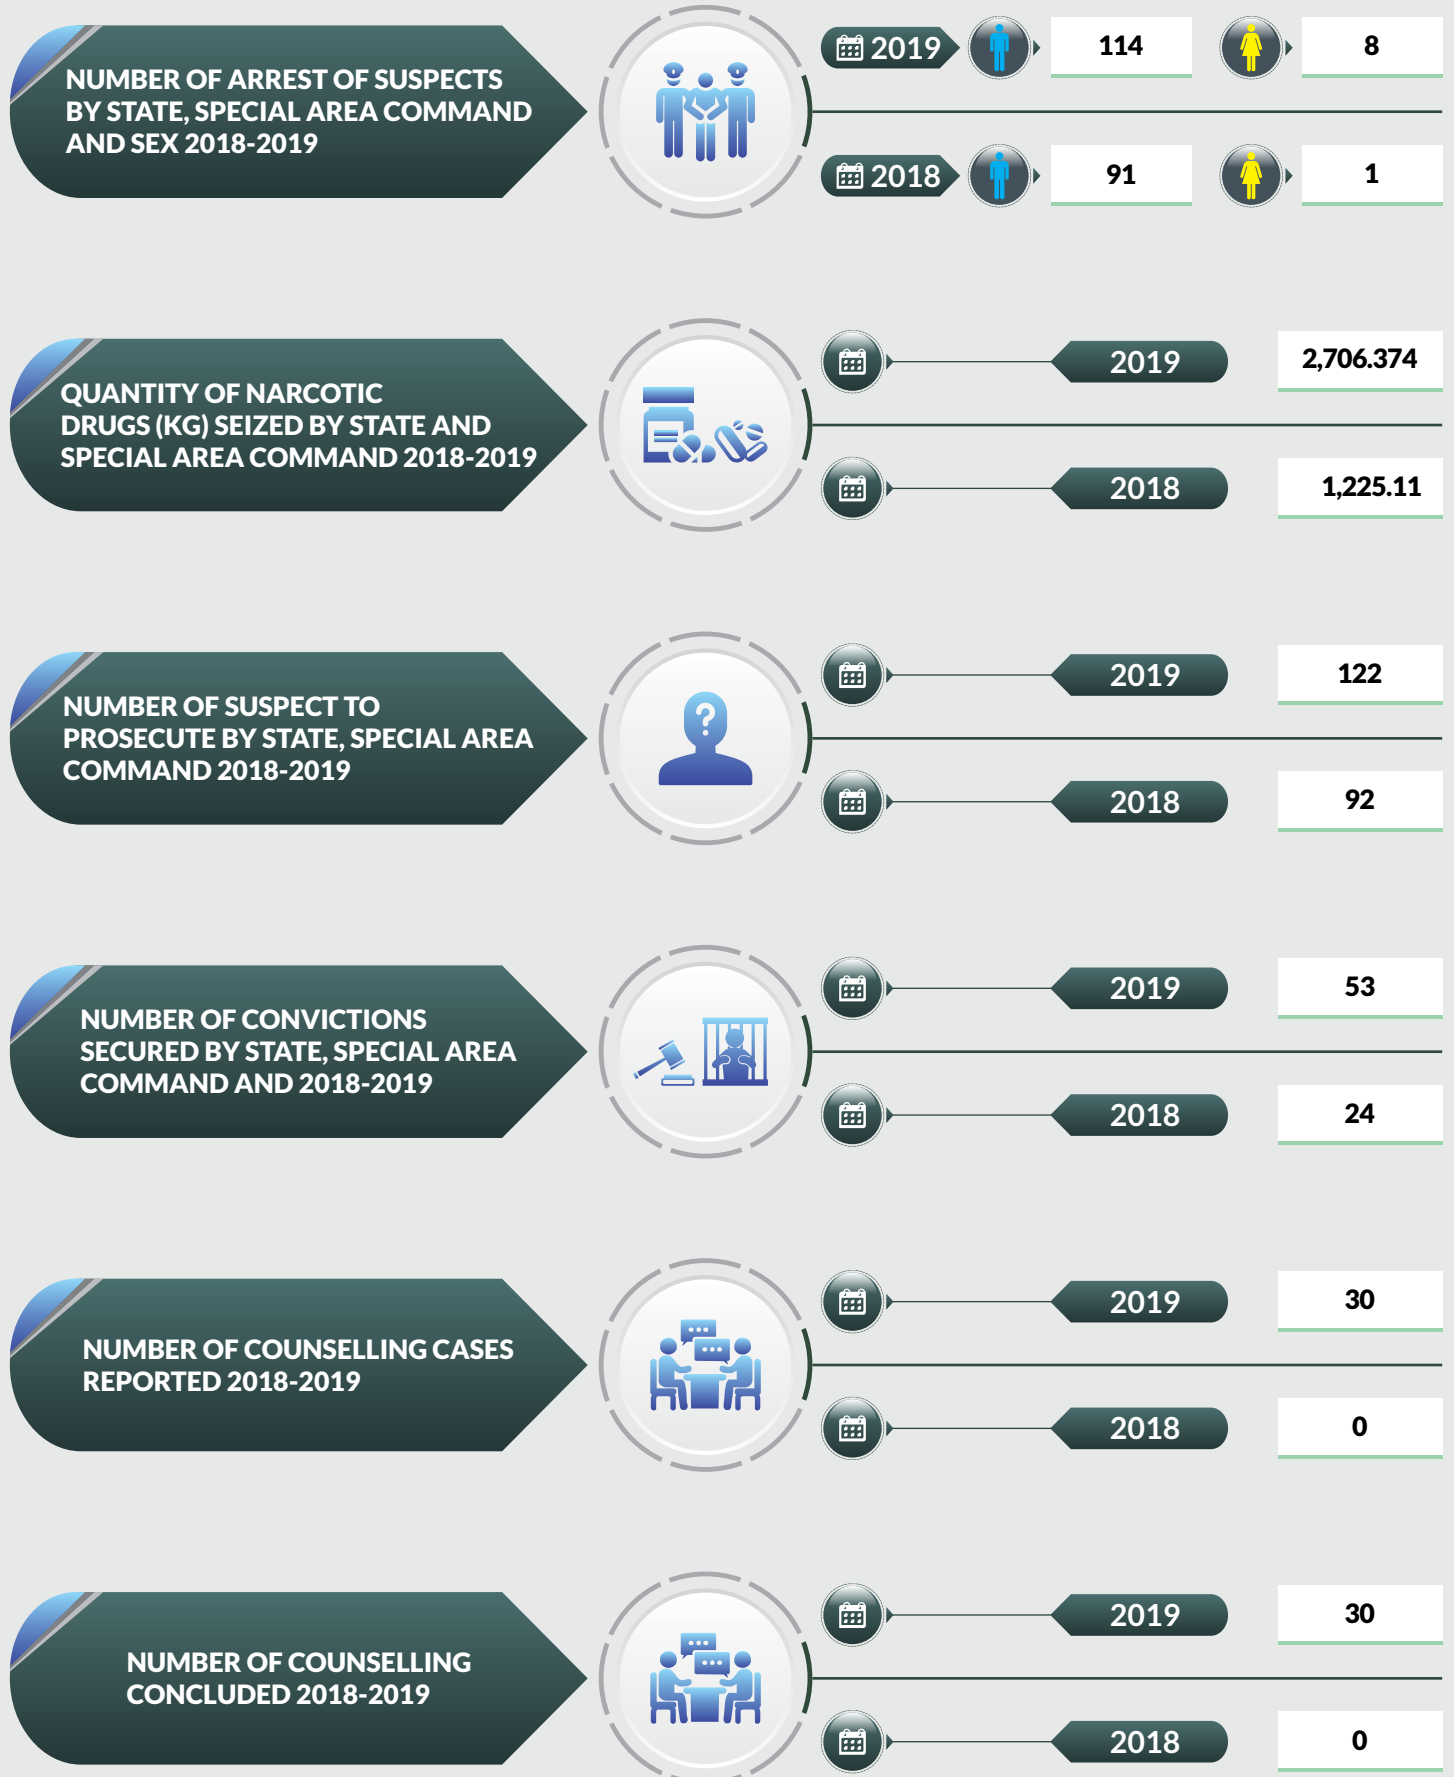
NUMBER OF ARREST OF SUSPECTS BY STATE, SPECIAL AREA COMMAND AND SEX 2018-2019

2019 114 8

2018 91 1

QUANTITY OF NARCOTIC DRUGS (KG) SEIZED BY STATE AND SPECIAL AREA COMMAND 2018-2019

2019 2,706.374

2018 1,225.11

NUMBER OF SUSPECT TO PROSECUTE BY STATE, SPECIAL AREA COMMAND 2018-2019

2019 122

2018 92

NUMBER OF CONVICTIONS SECURED BY STATE, SPECIAL AREA COMMAND AND 2018-2019

2019 53

2018 24

NUMBER OF COUNSELLING CASES REPORTED 2018-2019

2019 30

2018 0

NUMBER OF COUNSELLING CONCLUDED 2018-2019

2019 30

2018 0